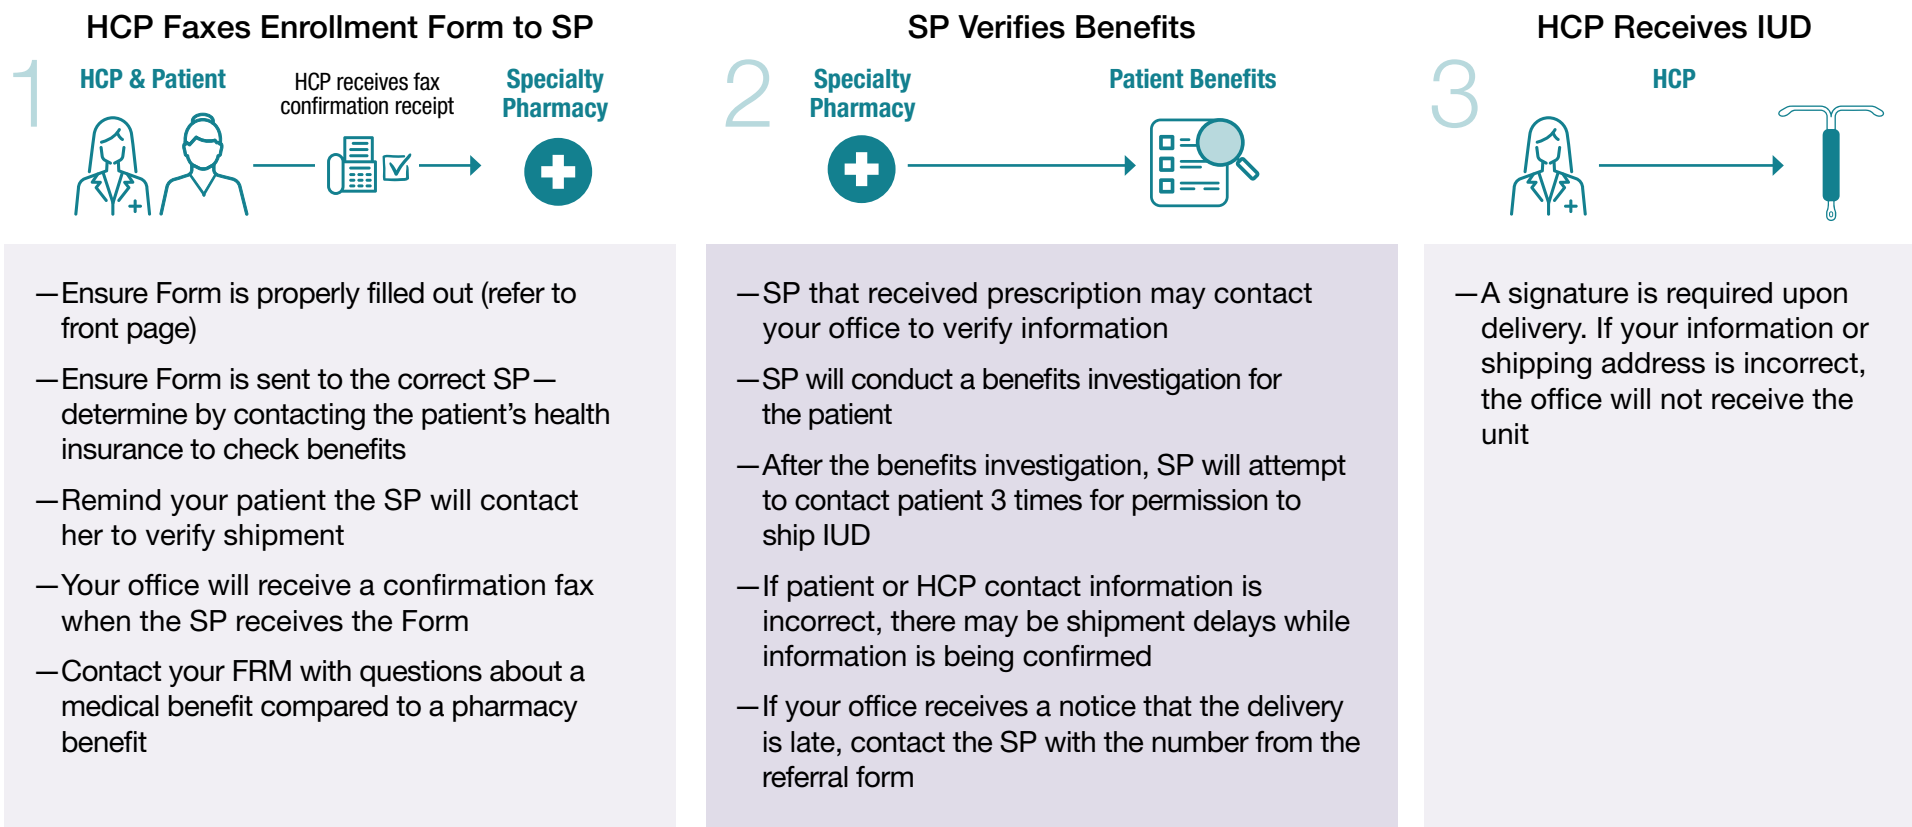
HCP Faxes Enrollment Form to SP

1

HCP & Patient

HCP receives fax confirmation receipt

Specialty Pharmacy

—Ensure Form is properly filled out (refer to front page)

—Ensure Form is sent to the correct SP—determine by contacting the patient's health insurance to check benefits

—Remind your patient the SP will contact her to verify shipment

—Your office will receive a confirmation fax when the SP receives the Form

—Contact your FRM with questions about a medical benefit compared to a pharmacy benefit

SP Verifies Benefits

2

Specialty Pharmacy

Patient Benefits

—SP that received prescription may contact your office to verify information

—SP will conduct a benefits investigation for the patient

—After the benefits investigation, SP will attempt to contact patient 3 times for permission to ship IUD

—If patient or HCP contact information is incorrect, there may be shipment delays while information is being confirmed

—If your office receives a notice that the delivery is late, contact the SP with the number from the referral form

HCP Receives IUD

3

HCP

—A signature is required upon delivery. If your information or shipping address is incorrect, the office will not receive the unit